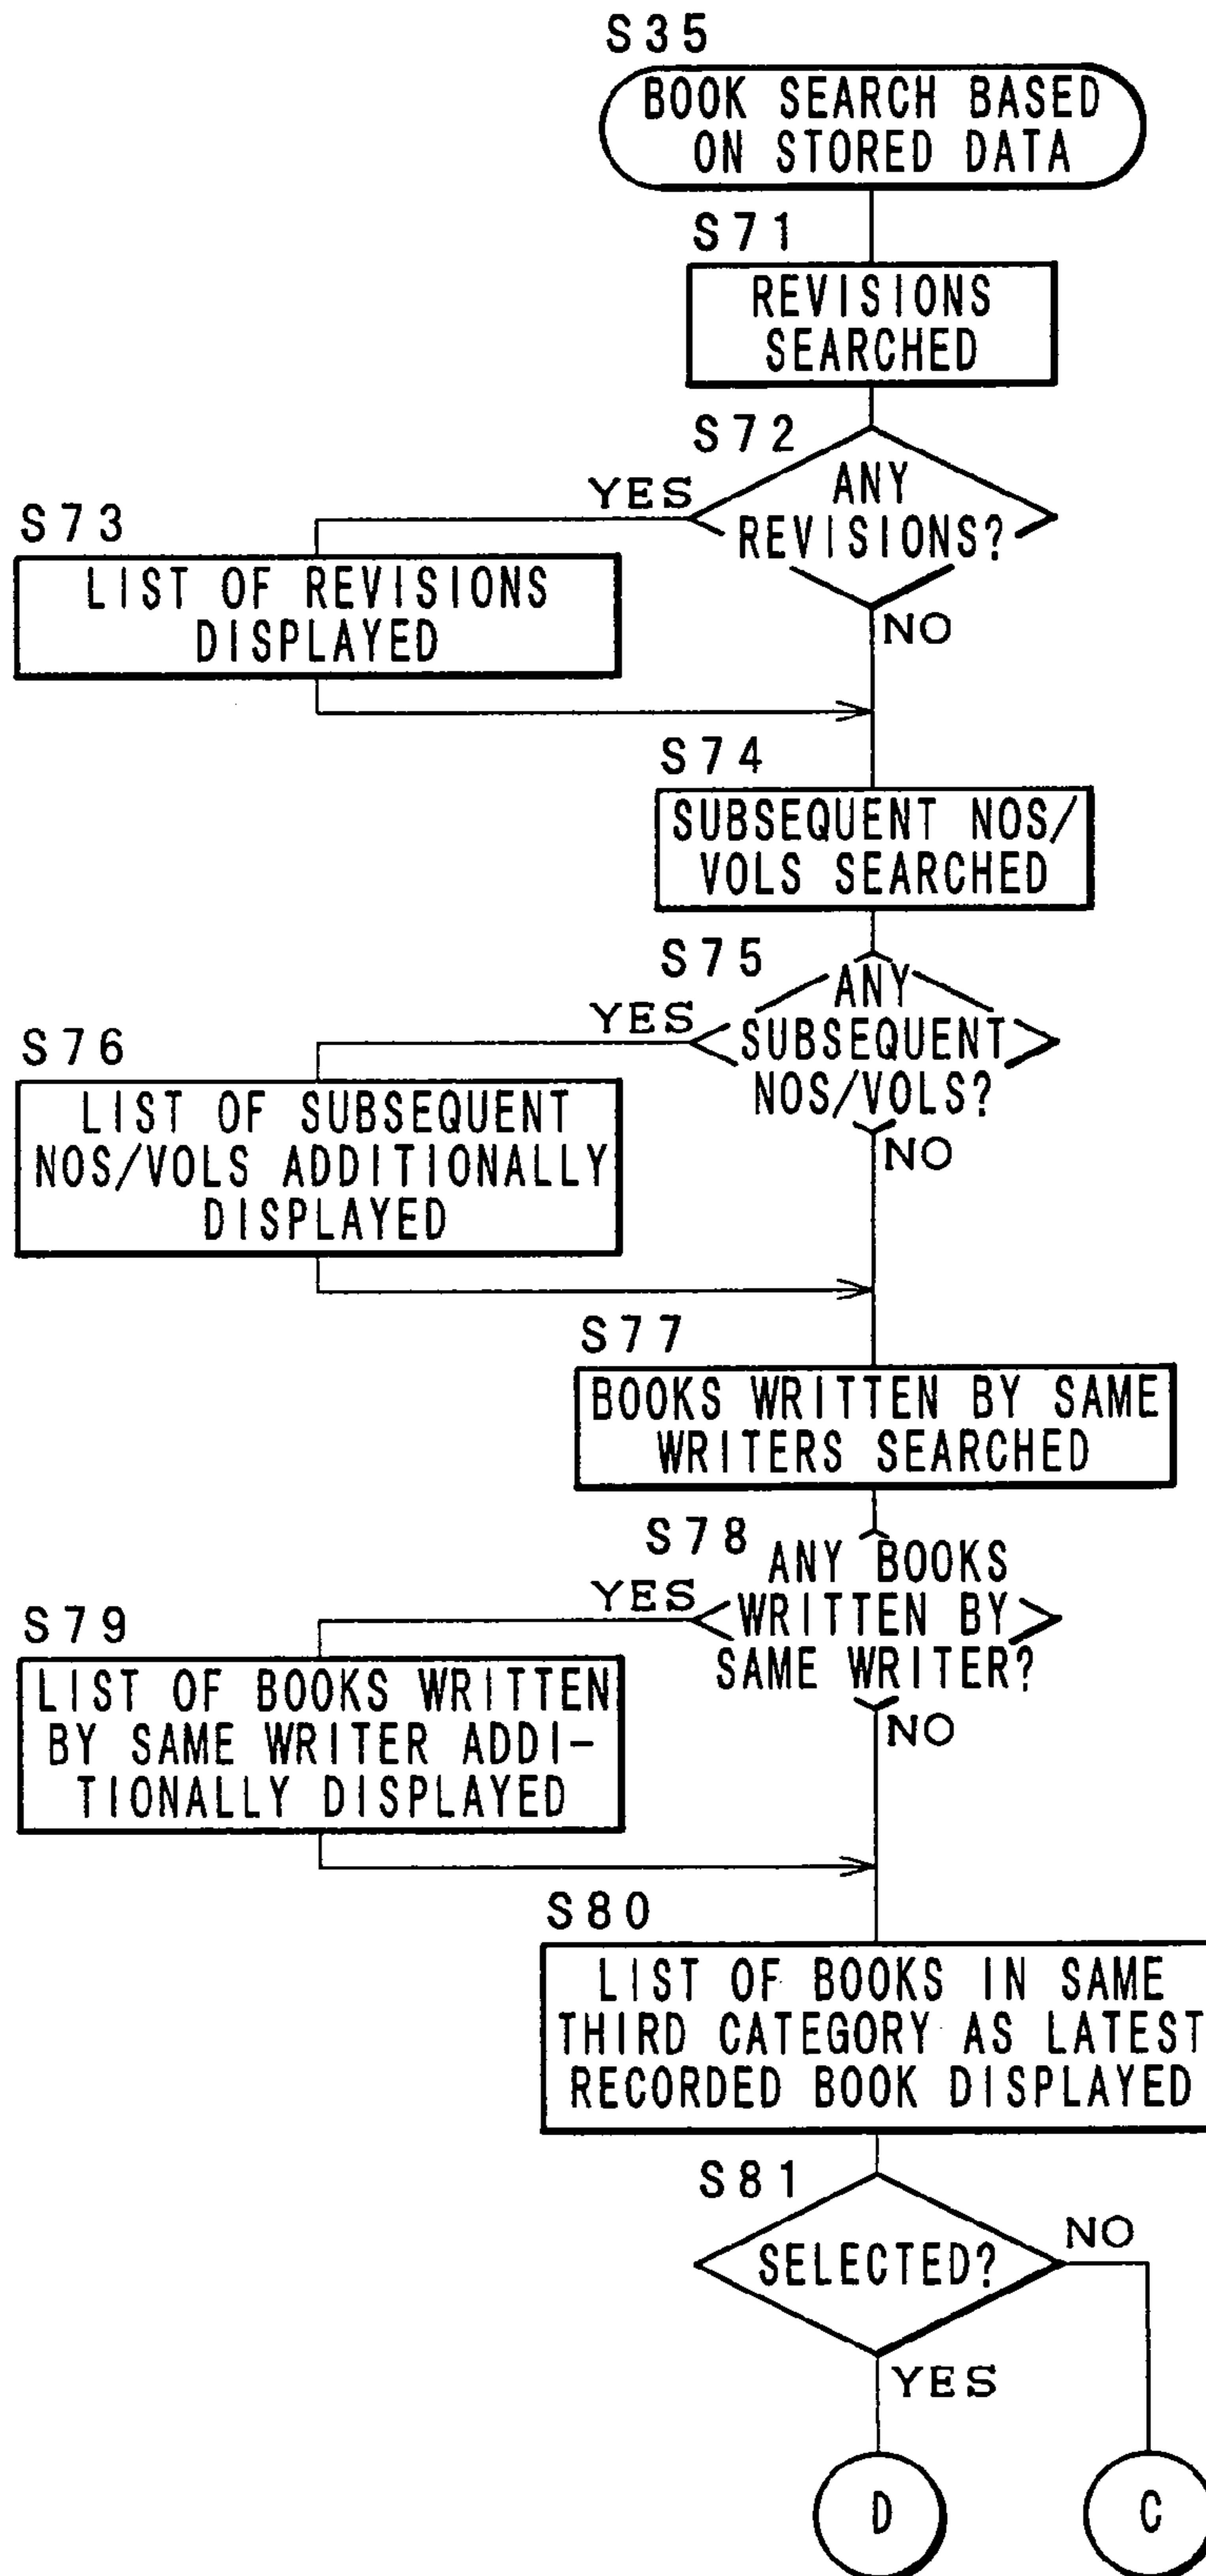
S35
BOOK SEARCH BASED ON STORED DATA

S71
REVISIONS SEARCHED

S72
ANY REVISIONS?
YES
NO

S73
LIST OF REVISIONS DISPLAYED

S74
SUBSEQUENT NOS/VOLS SEARCHED

S75
ANY SUBSEQUENT NOS/VOLS?
YES
NO

S76
LIST OF SUBSEQUENT NOS/VOLS ADDITIONALLY DISPLAYED

S77
BOOKS WRITTEN BY SAME WRITERS SEARCHED

S78
ANY BOOKS WRITTEN BY SAME WRITER?
YES
NO

S79
LIST OF BOOKS WRITTEN BY SAME WRITER ADDITIONALLY DISPLAYED

S80
LIST OF BOOKS IN SAME THIRD CATEGORY AS LATEST RECORDED BOOK DISPLAYED

S81
SELECTED?
NO
YES

D

C